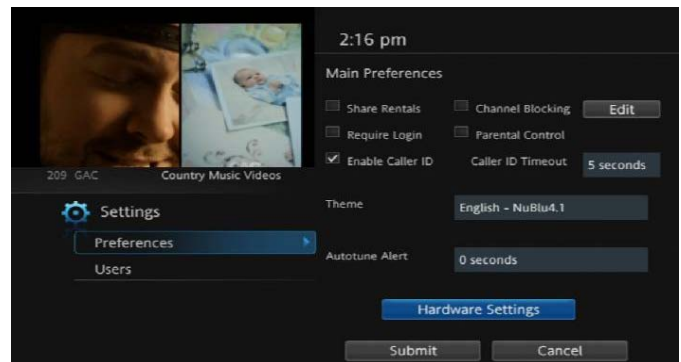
209 GAC Country Music Videos

Settings

Preferences

Users

2:16 pm

Main Preferences

Share Rentals

Channel Blocking

Edit

Require Login

Parental Control

Enable Caller ID

Caller ID Timeout

5 seconds

Theme

English - NuBlu4.1

Autotune Alert

0 seconds

Hardware Settings

Submit

Cancel